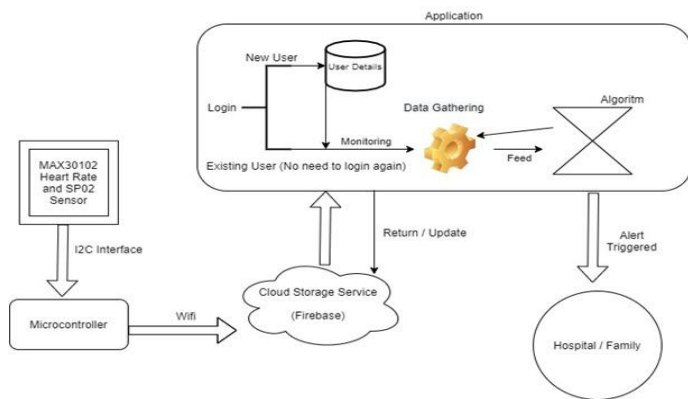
Application

New User

User Details

Login

Data Gathering

Algoritm

Monitoring

Existing User (No need to login again)

Feed

MAX30102 Heart Rate and SP02 Sensor

I2C Interface

Return / Update

Alert Triggered

Cloud Storage Service

(Firebase)

Microcontroller

Wifi

Hospital / Family